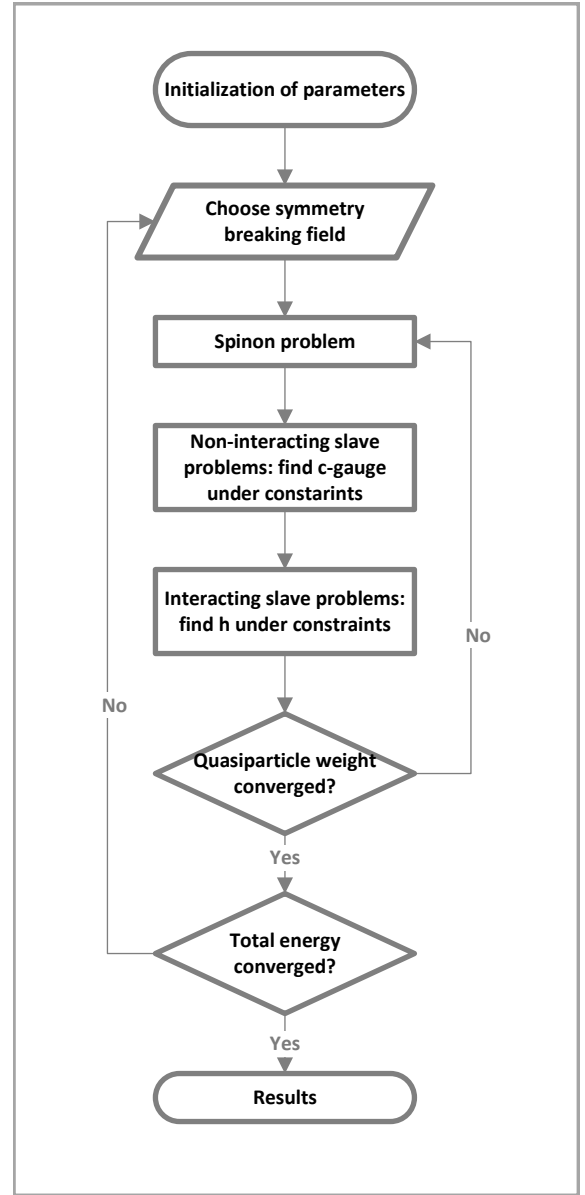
Initialization of parameters

Choose symmetry breaking field

Spinon problem

Non-interacting slave problems: find c-gauge under constraints

Interacting slave problems: find h under constraints

No

No

Quasiparticle weight converged?

Yes

Total energy converged?

Yes

Results